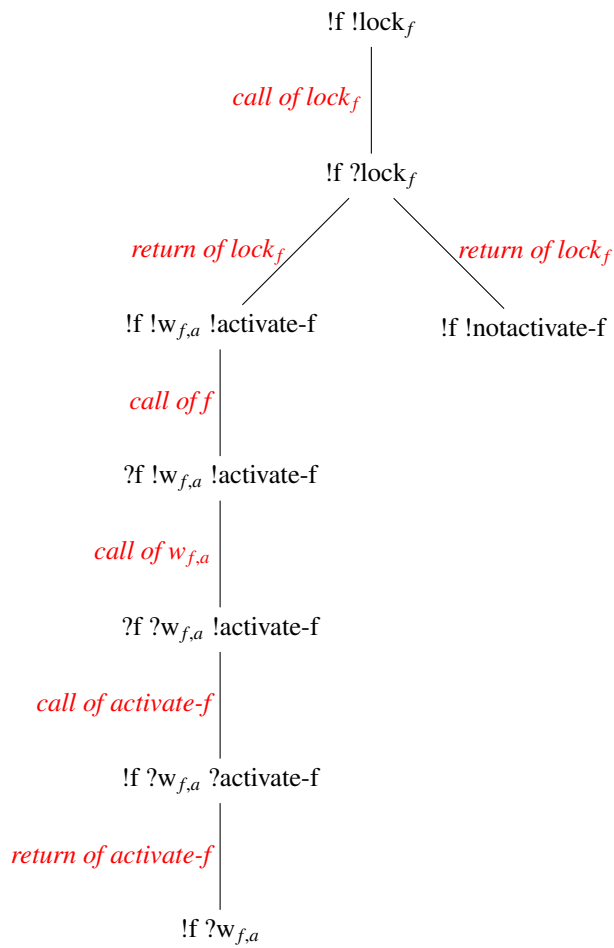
!f !lock$_f$

call of lock$_f$

!f ?lock$_f$

return of lock$_f$

return of lock$_f$

!f !w$_{f,a}$ !activate-f

!f !notactivate-f

call of f

?f !w$_{f,a}$ !activate-f

call of w$_{f,a}$

?f ?w$_{f,a}$ !activate-f

call of activate-f

!f ?w$_{f,a}$ ?activate-f

return of activate-f

!f ?w$_{f,a}$